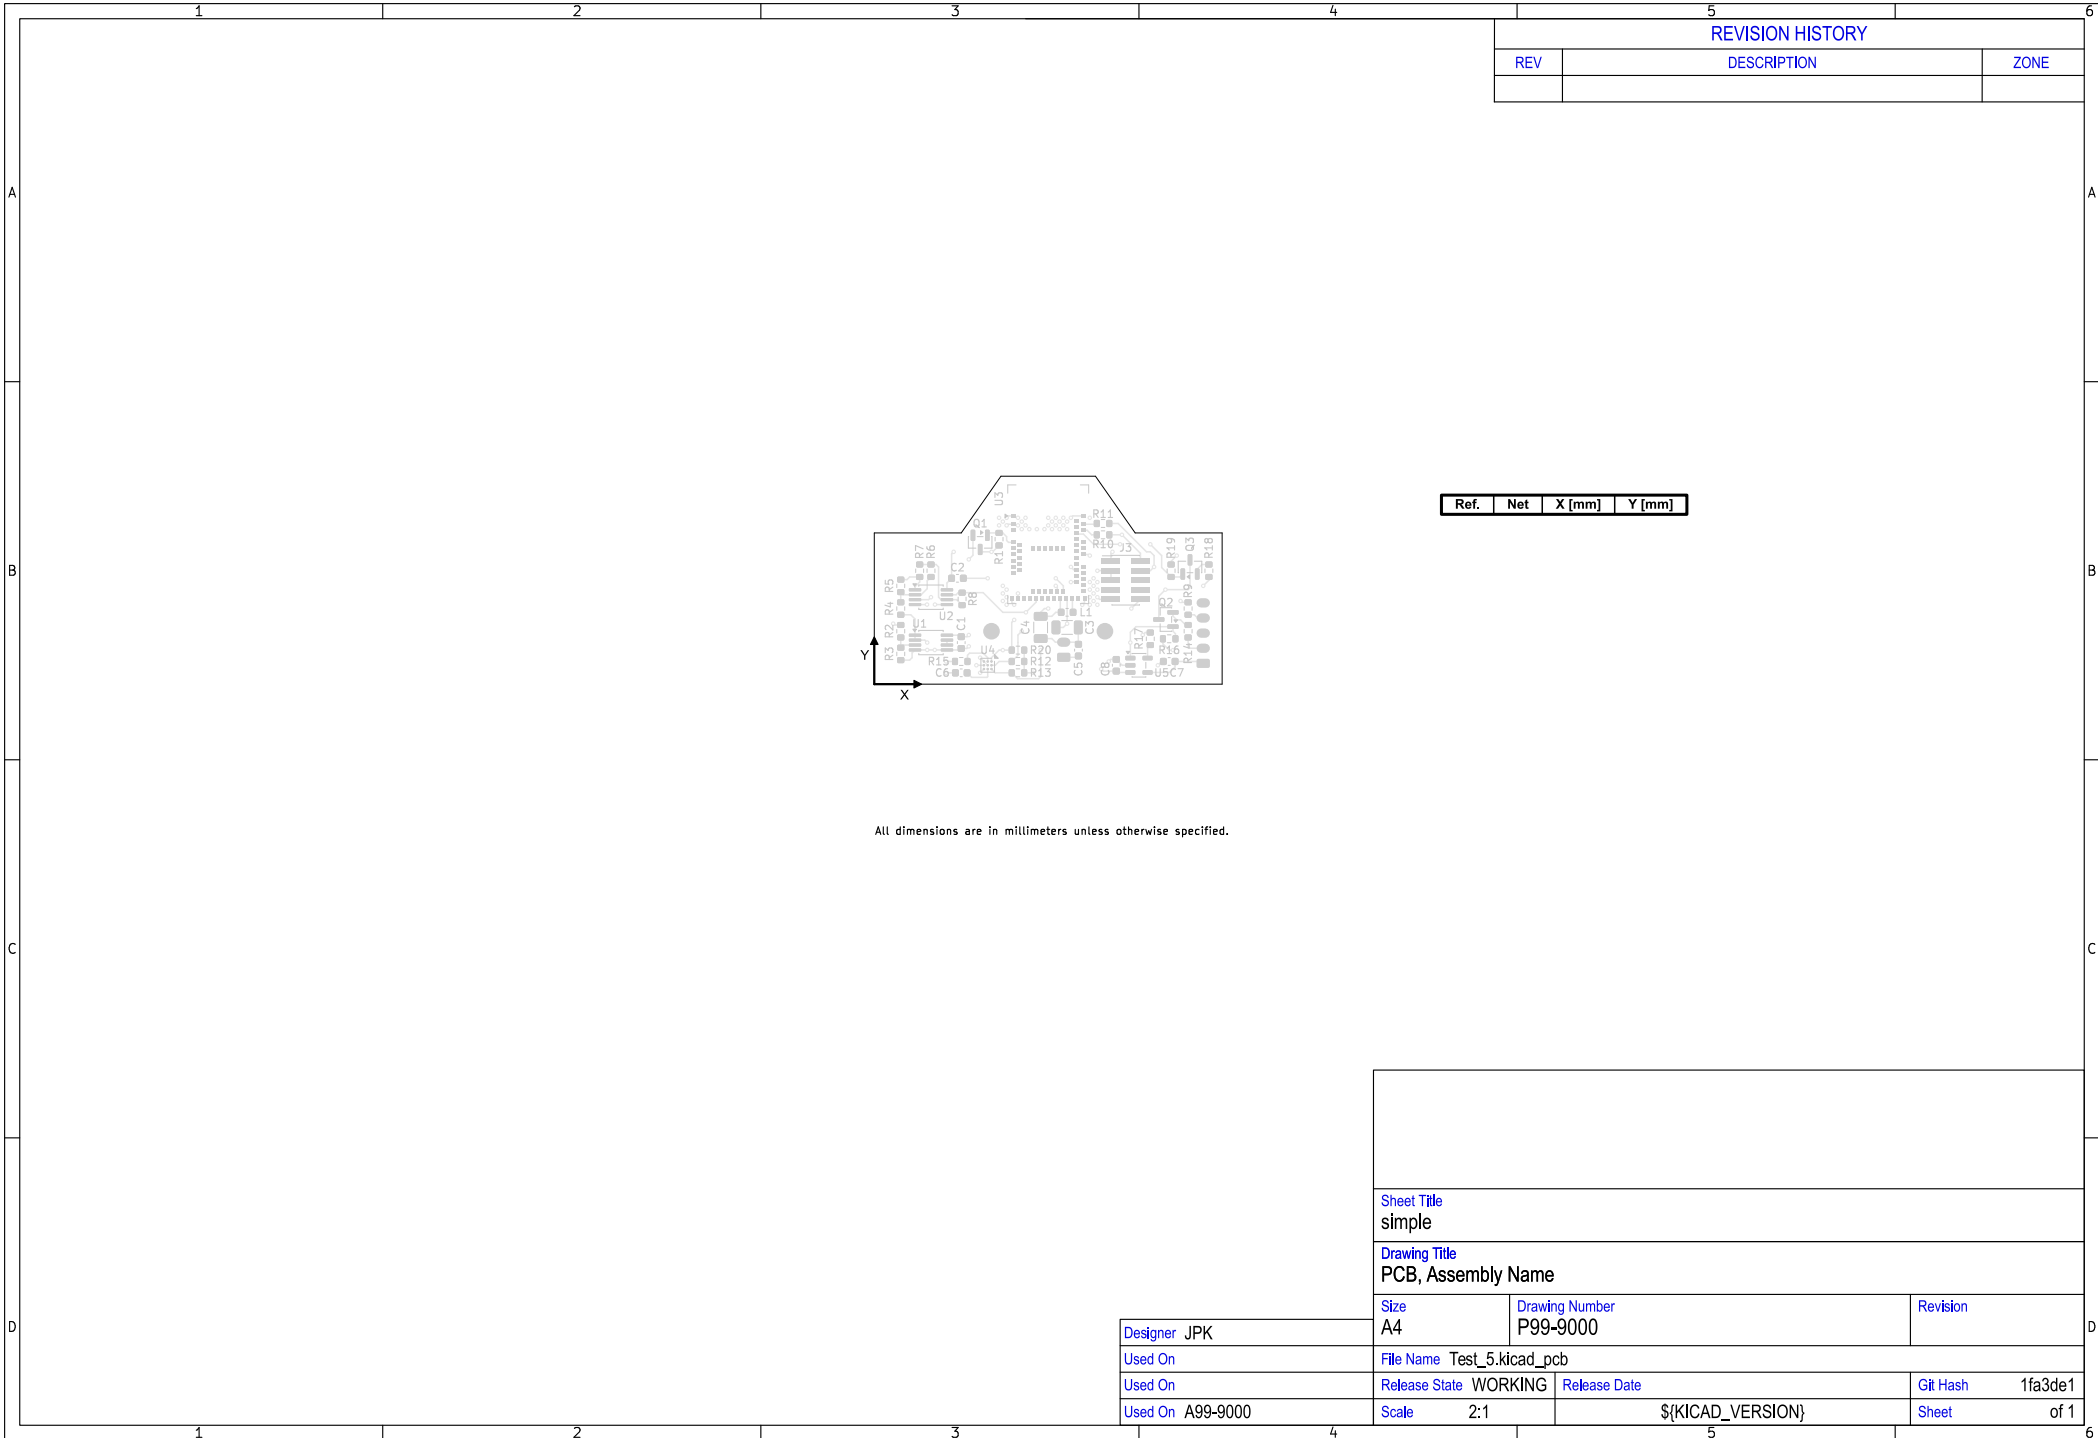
1 2 3 4 5 6

REVISION HISTORY

| REV | DESCRIPTION | ZONE |
|---|---|---|
| | | |

A

B

U3
Q1
R11
R10
J3
R19
Q3
R18
R7
R6
R1
C2
R5
R4
R8
U2
Q2
R9
L1
C1
C4
C3
R2
U1
R17
R3
R15
U4
R20
R12
R16
R14
C6
R13
C5
C8
U5
C7
Y
X

| Ref. | Net | X [mm] | Y [mm] |
|---|---|---|---|

C

All dimensions are in millimeters unless otherwise specified.

D

Sheet Title
simple

Drawing Title
PCB, Assembly Name

Size
A4

Drawing Number
P99-9000

Revision

Designer JPK

Used On

Used On

Used On A99-9000

File Name Test_5.kicad_pcb

Release State WORKING

Release Date

Git Hash 1fa3de1

Scale 2:1

${KICAD_VERSION}

Sheet of 1

1 2 3 4 5 6